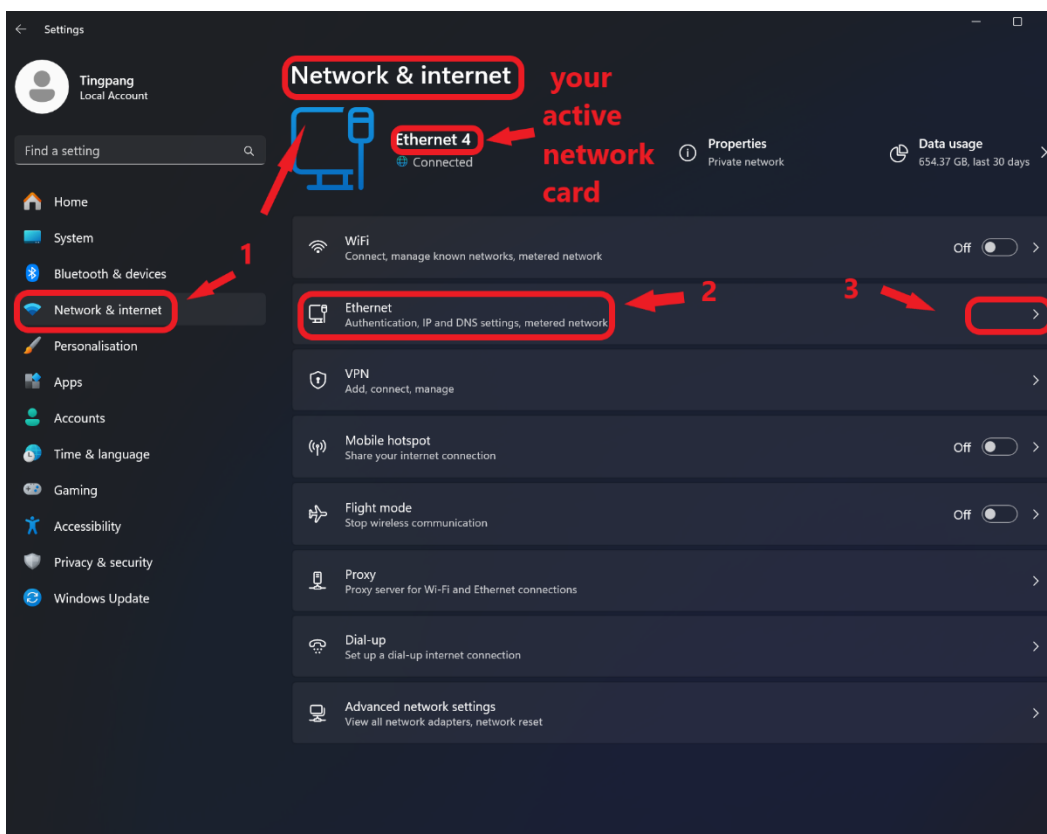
Settings

Tingpang
Local Account

Find a setting

Home
System
Bluetooth & devices
Network & internet
Personalisation
Apps
Accounts
Time & language
Gaming
Accessibility
Privacy & security
Windows Update

1

Network & internet

your active network card

Ethernet 4
Connected

Properties
Private network

Data usage
654.37 GB, last 30 days

WiFi
Connect, manage known networks, metered network
Off

Ethernet
Authentication, IP and DNS settings, metered network

2

3

VPN
Add, connect, manage

Mobile hotspot
Share your internet connection
Off

Flight mode
Stop wireless communication
Off

Proxy
Proxy server for Wi-Fi and Ethernet connections

Dial-up
Set up a dial-up internet connection

Advanced network settings
View all network adapters, network reset